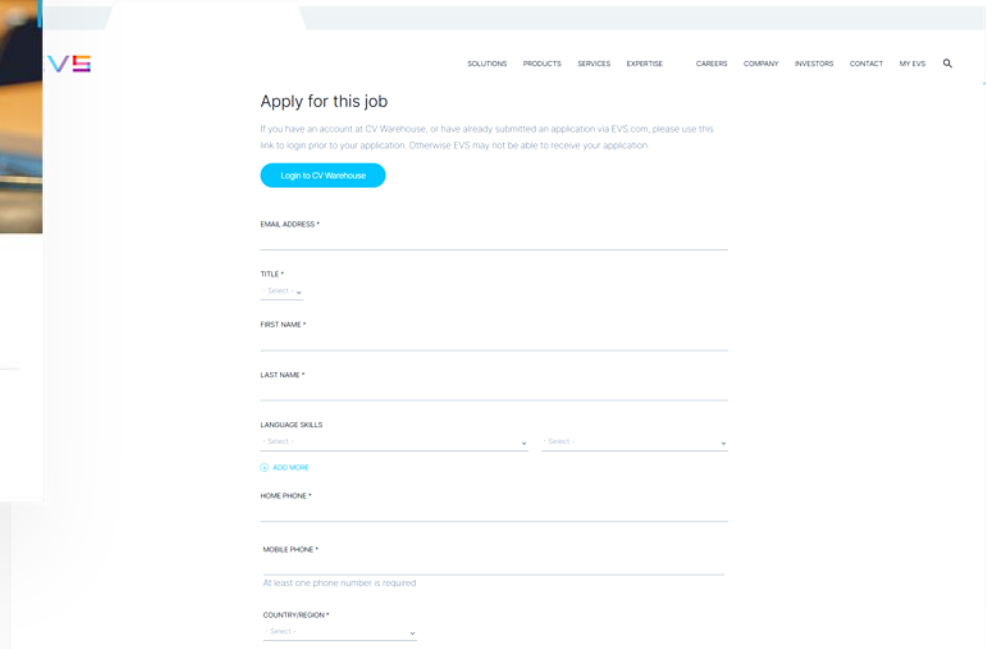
VS

SOLUTIONS PRODUCTS SERVICES EXPERTISE CAREERS COMPANY INVESTORS CONTACT MY EVS

Apply for this job

If you have an account at CV Warehouse, or have already submitted an application via EVS.com, please use this link to login prior to your application. Otherwise EVS may not be able to receive your application.

Login to CV Warehouse

EMAIL ADDRESS *

TITLE *

- Select -

FIRST NAME *

LAST NAME *

LANGUAGE SKILLS

- Select -

- Select -

ADD MORE

HOME PHONE *

MOBILE PHONE *

At least one phone number is required

COUNTRY/REGION *

- Select -